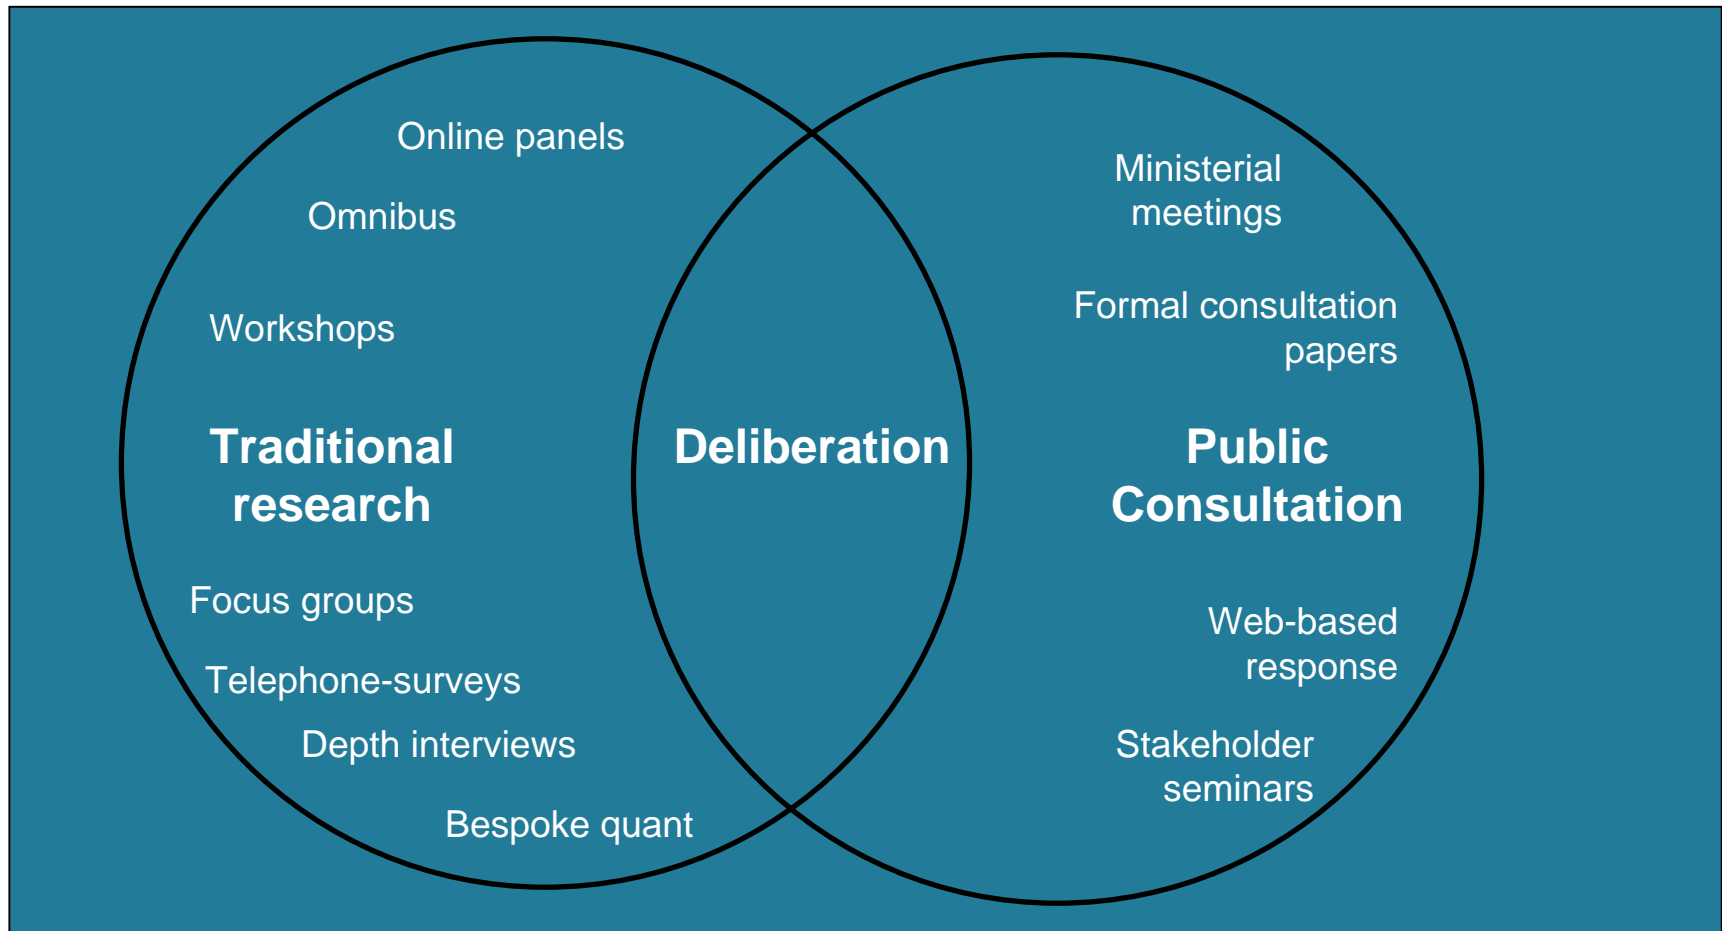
Online panels

Omnibus

Workshops

Traditional research

Focus groups

Telephone-surveys

Depth interviews

Bespoke quant

Deliberation

Ministerial meetings

Formal consultation papers

Public Consultation

Web-based response

Stakeholder seminars